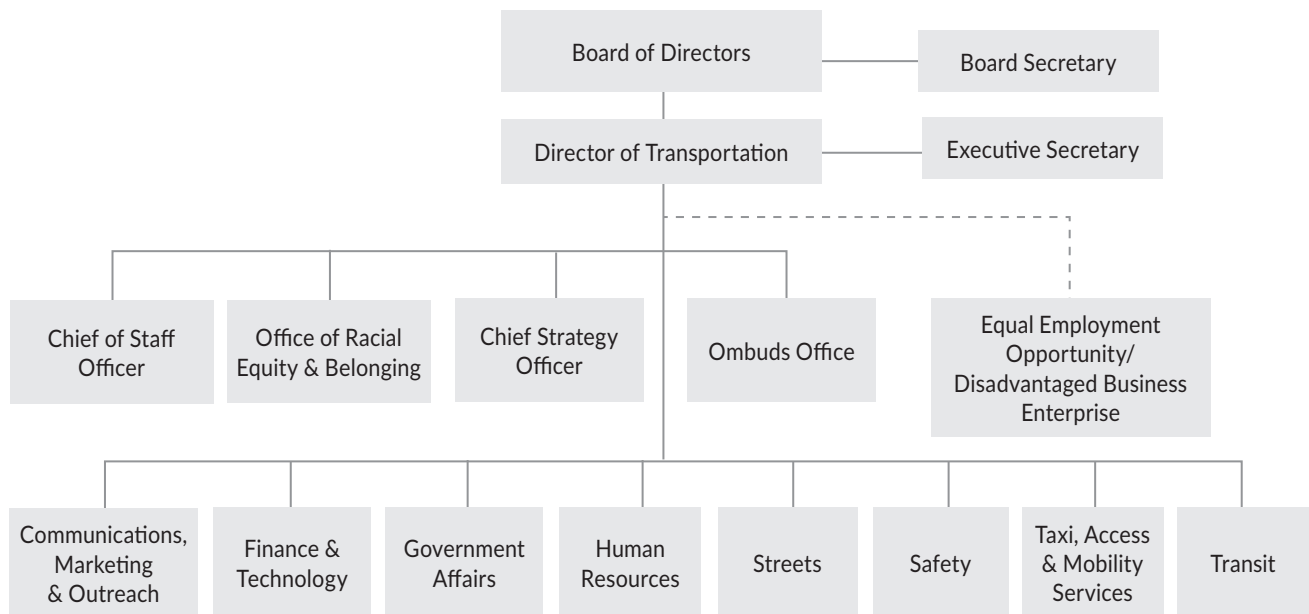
Board of Directors

Board Secretary

Director of Transportation

Executive Secretary

Chief of Staff Officer

Office of Racial Equity & Belonging

Chief Strategy Officer

Ombuds Office

Equal Employment Opportunity/ Disadvantaged Business Enterprise

Communications, Marketing & Outreach

Finance & Technology

Government Affairs

Human Resources

Streets

Safety

Taxi, Access & Mobility Services

Transit